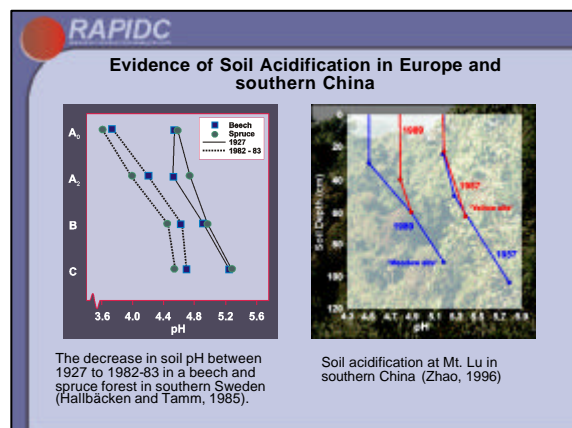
RAPIDC

Evidence of Soil Acidification in Europe and southern China

Beech
Spruce
1927
1982 - 83

$A_0$
$A_2$
B
C

3.6
4.0
4.4
4.8
5.2
5.6
pH

1989
1957
Yellow soil
1989
Meadow soil
1957

Soil Depth (cm)
0
20
40
60
80
100
120

4.3
4.5
4.7
4.9
5.1
5.3
5.5
5.7
5.9
pH

The decrease in soil pH between 1927 to 1982-83 in a beech and spruce forest in southern Sweden (Hallbäcken and Tamm, 1985).

Soil acidification at Mt. Lu in southern China (Zhao, 1996)